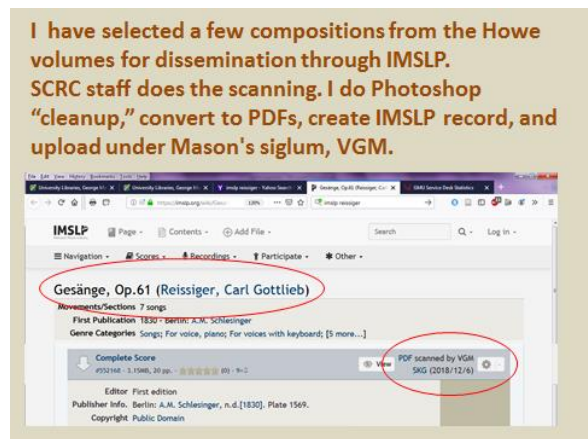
I have selected a few compositions from the Howe volumes for dissemination through IMSLP. SCRC staff does the scanning. I do Photoshop "cleanup," convert to PDFs, create IMSLP record, and upload under Mason's siglum, VGM.

IMSLP Page Contents Add File Search Log in

Navigation Scores Recordings Participate Other

Gesänge, Op.61 (Reissiger, Carl Gottlieb)

Movements/Sections 7 songs
First Publication 1830 - Berlin: A.M. Schlesinger
Genre Categories Songs; For voice, piano; For voices with keyboard; [5 more...]

Complete Score
#552168 - 3.15MB, 20 pp. - (0) - 9×

View

PDF scanned by VGM
SKG (2018/12/6)

Editor First edition
Publisher Info. Berlin: A.M. Schlesinger, n.d.[1830]. Plate 1569.
Copyright Public Domain